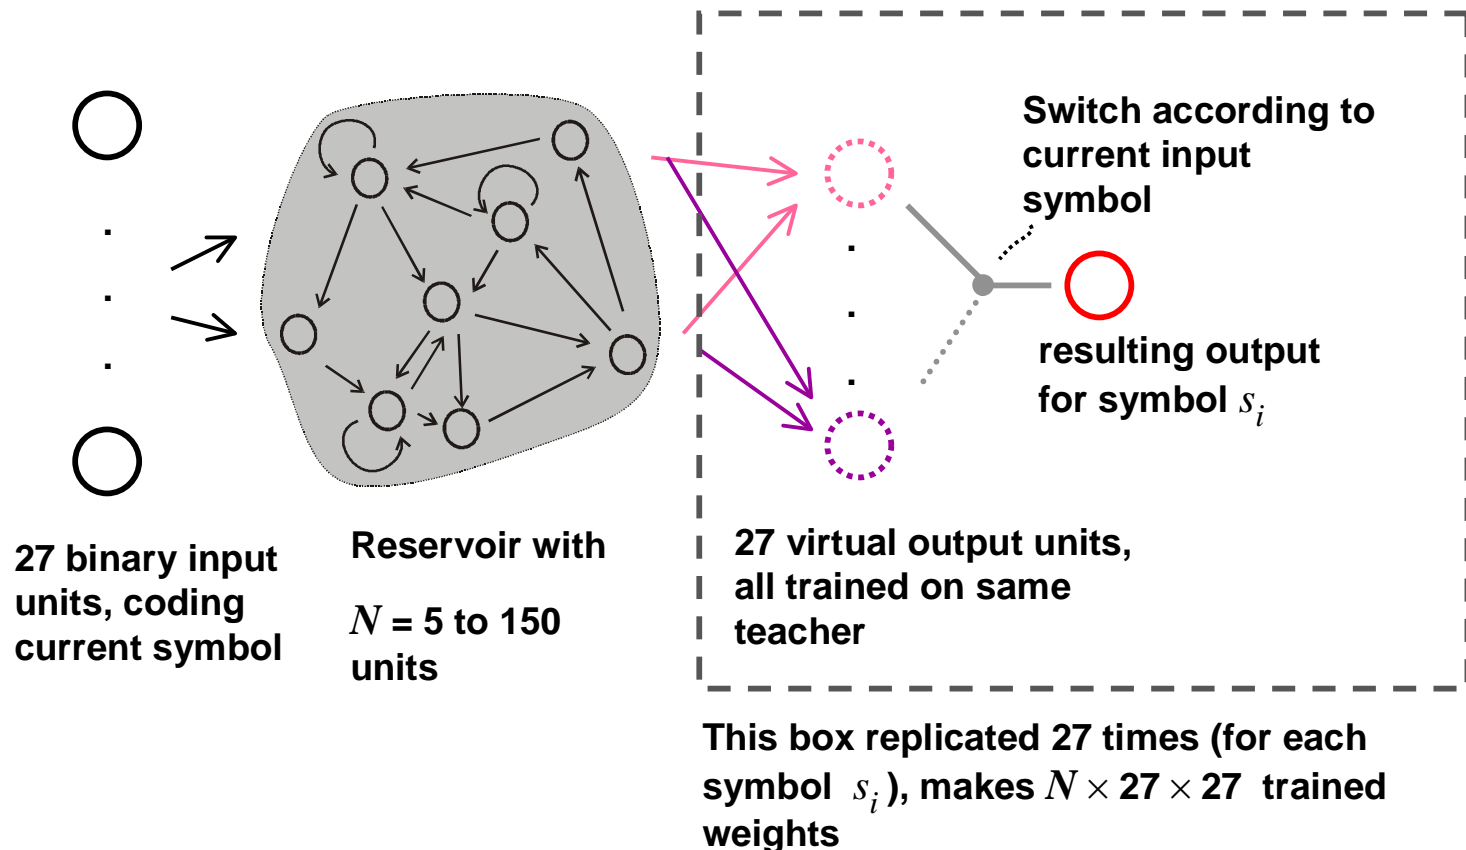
Switch according to current input symbol

resulting output for symbol $s_i$

27 binary input units, coding current symbol

Reservoir with

$N$ = 5 to 150 units

27 virtual output units, all trained on same teacher

This box replicated 27 times (for each symbol $s_i$), makes $N \times 27 \times 27$ trained weights